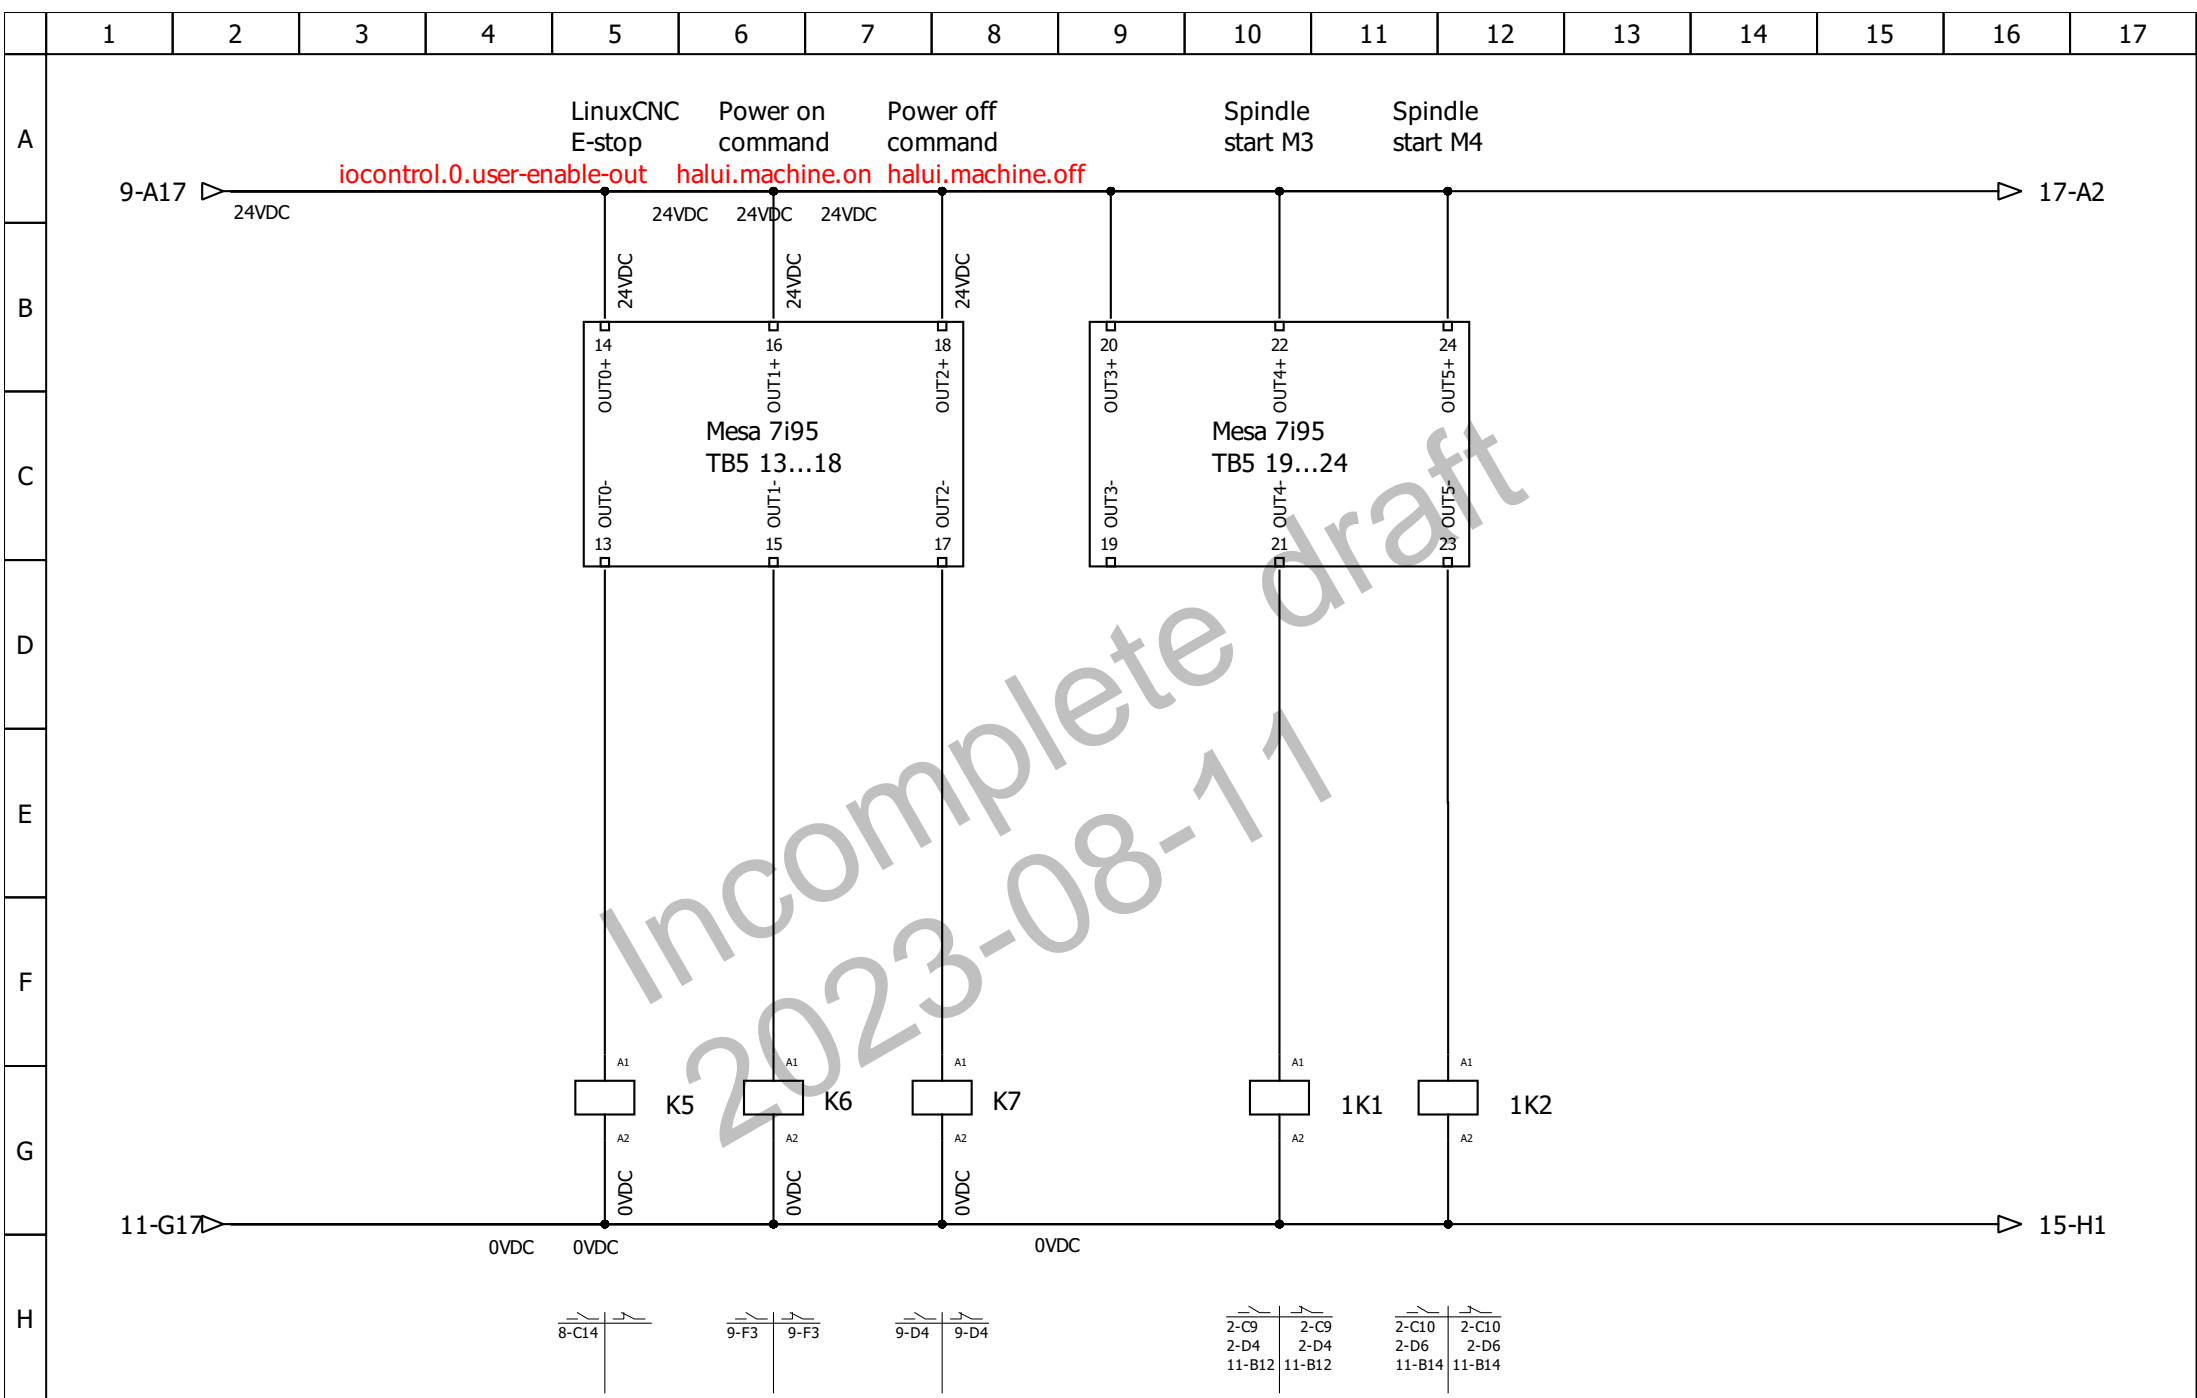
1 2 3 4 5 6 7 8 9 10 11 12 13 14 15 16 17

A B C D E F G H

LinuxCNC E-stop
iocontrol.0.user-enable-out

Power on command
halui.machine.on

Power off command
halui.machine.off

Spindle start M3

Spindle start M4

9-A17
24VDC
17-A2

24VDC 24VDC 24VDC

24VDC 24VDC 24VDC

14 OUT0+
16 OUT1+
18 OUT2+

Mesa 7i95
TB5 13...18

OUT0- 13
OUT1- 15
OUT2- 17

20 OUT3+
22 OUT4+
24 OUT5+

Mesa 7i95
TB5 19...24

OUT3- 19
OUT4- 21
OUT5- 23

A1 K5 A2
A1 K6 A2
A1 K7 A2
A1 1K1 A2
A1 1K2 A2

0VDC 0VDC 0VDC

11-G17
0VDC 0VDC
0VDC
15-H1

8-C14

9-F3 9-F3

9-D4 9-D4

2-C9 2-D4 11-B12
2-C9 2-D4 11-B12

2-C10 2-D6 11-B14
2-C10 2-D6 11-B14

Incomplete draft
2023-08-11